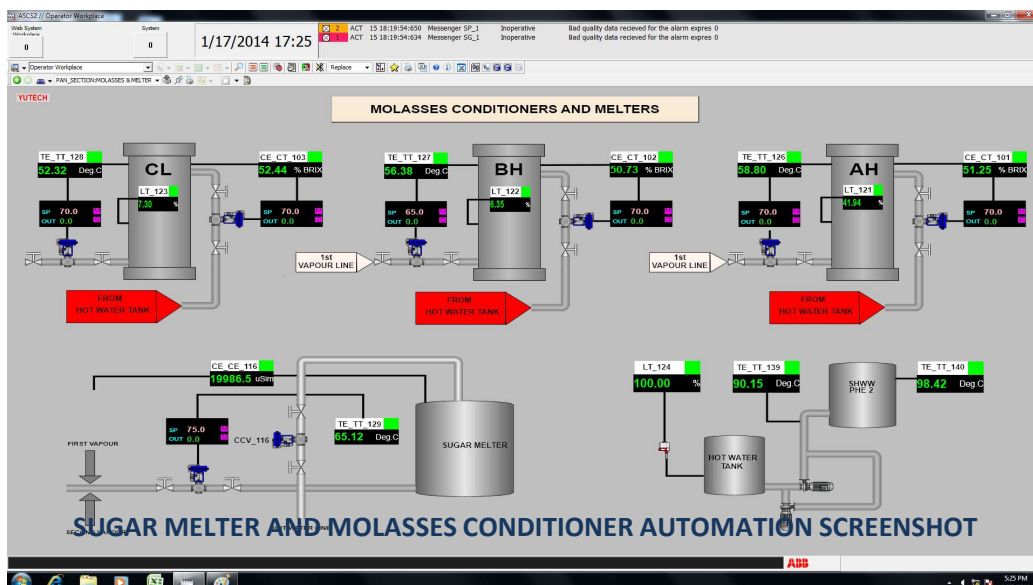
ASCS2 // Operator Workplace

Web System
0

System
0

1/17/2014 17:25

2 ACT 15 18:19:54:650 Messenger SP_1 Inoperative Bad quality data recieved for the alarm expres 0
1 ACT 15 18:19:54:634 Messenger SG_1 Inoperative Bad quality data recieved for the alarm expres 0

Operator Workplace
Replace
PAN_SECTION:MOLASSES & MELTER

YUTECH

MOLASSES CONDITIONERS AND MELTERS

TE_TT_128
52.32 Deg.C

CL

LT_123
7.30 %

CE_CT_103
52.44 % BRIX

SP 70.0
OUT 0.0

SP 70.0
OUT 0.0

FROM HOT WATER TANK

TE_TT_127
56.38 Deg.C

BH

LT_122
6.35 %

CE_CT_102
50.73 % BRIX

SP 65.0
OUT 0.0

SP 70.0
OUT 0.0

1st VAPOUR LINE

FROM HOT WATER TANK

TE_TT_126
58.80 Deg.C

AH

LT_121
41.94 %

CE_CT_101
51.25 % BRIX

SP 70.0
OUT 0.0

SP 70.0
OUT 0.0

1st VAPOUR LINE

FROM HOT WATER TANK

CE_CE_116
19986.5 uS/m

SP 75.0
OUT 0.0

CCV_116

TE_TT_129
65.12 Deg.C

SUGAR MELTER

FIRST VAPOUR

LT_124
100.00 %

TE_TT_139
90.15 Deg.C

SHWW PHE 2

TE_TT_140
98.42 Deg.C

HOT WATER TANK

SUGAR MELTER AND MOLASSES CONDITIONER AUTOMATION SCREENSHOT

ABB

5:25 PM